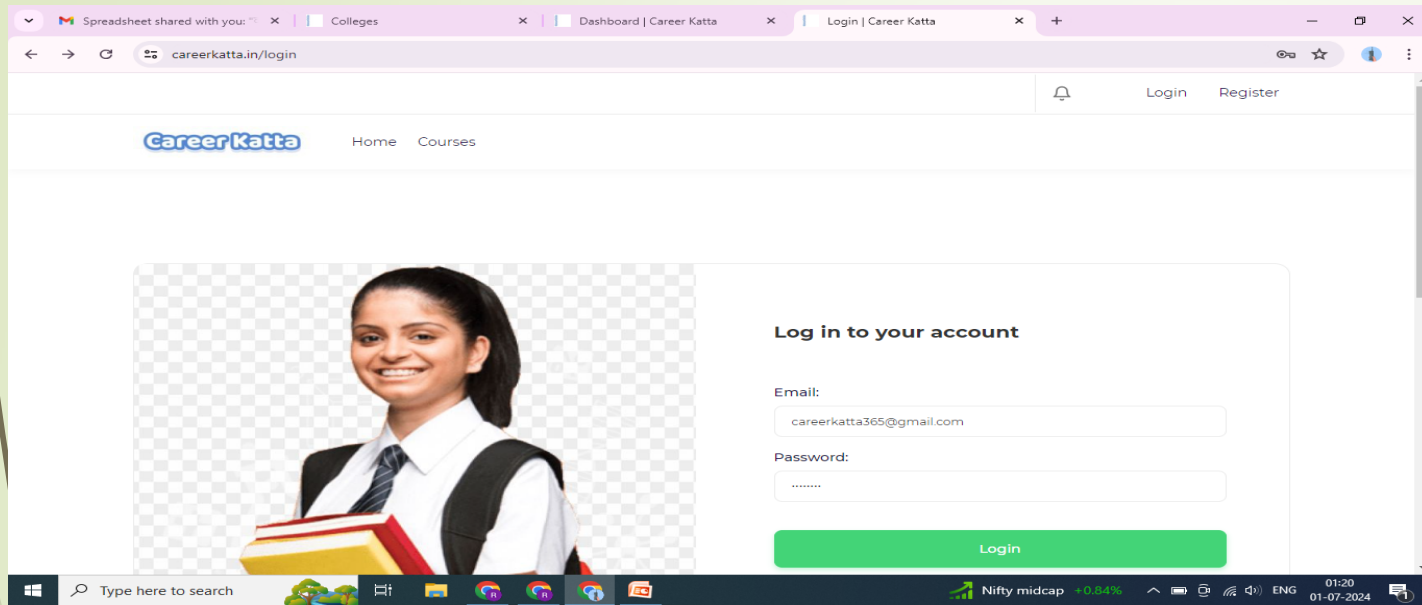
Spreadsheet shared with you: "
Colleges
Dashboard | Career Katta
Login | Career Katta
careerkatta.in/login

Login Register

Career Katta
Home Courses

Log in to your account

Email:
careerkatta365@gmail.com
Password:
........
Login

Type here to search
Nifty midcap +0.84%
ENG
01:20
01-07-2024